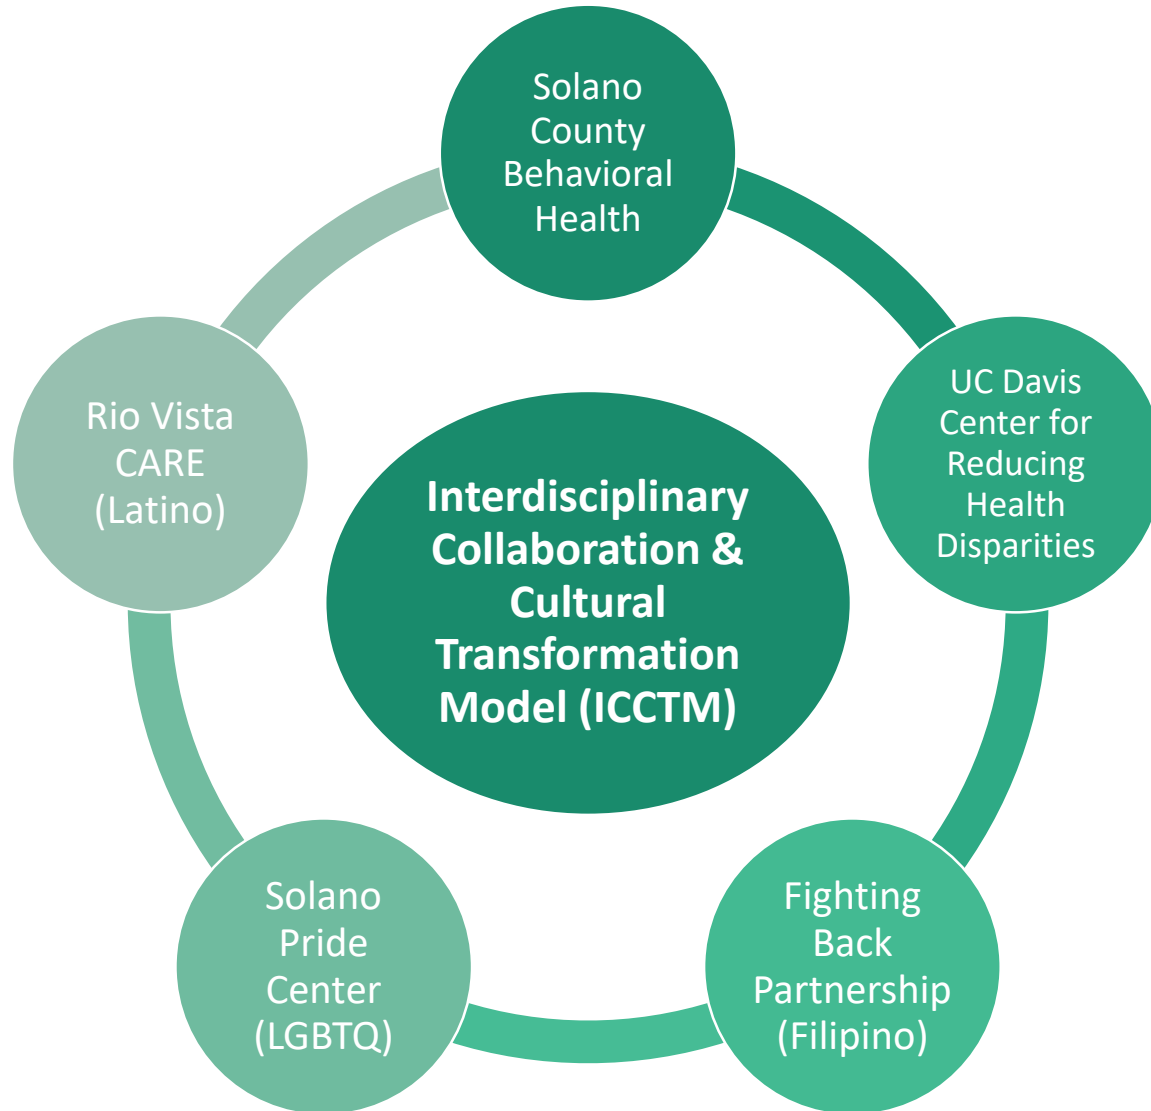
Solano County Behavioral Health

UC Davis Center for Reducing Health Disparities

Fighting Back Partnership (Filipino)

Solano Pride Center (LGBTQ)

Rio Vista CARE (Latino)

Interdisciplinary Collaboration & Cultural Transformation Model (ICCTM)